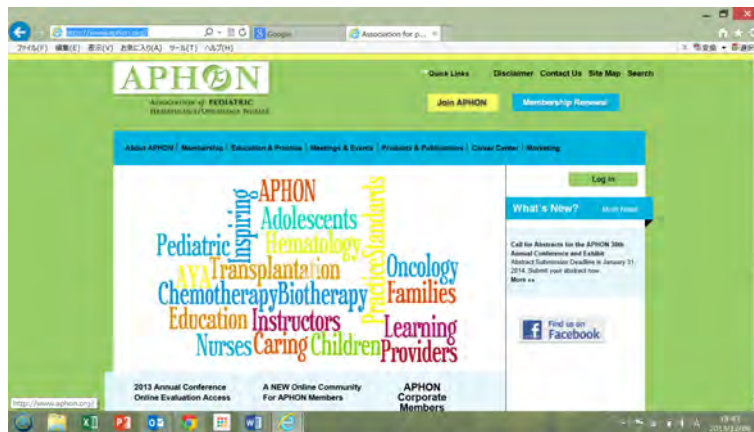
http://www.aphon.org/
Google
Association for p...
ファイル(F) 編集(E) 表示(V) お気に入り(A) ツール(T) ヘルプ(H)

APHON
Association of PEDIATRIC Hematology/Oncology Nurses

Quick Links Disclaimer Contact Us Site Map Search

Join APHON
Membership Renewal

About APHON | Membership | Education & Practice | Meetings & Events | Products & Publications | Career Center | Marketing

APHON
Inspiring
Adolescents
Standards
Pediatric
Hematology
Practice
AYA
Transplantation
Oncology
ChemotherapyBiotherapy
Families
Education
Instructors
Learning
Nurses
Caring
Children
Providers

Log in

What's New?
More News

Call for Abstracts for the APHON 38th Annual Conference and Exhibit
Abstract Submission Deadline is January 31, 2014. Submit your abstract now.
More »»

Find us on Facebook

2013 Annual Conference Online Evaluation Access
A NEW Online Community For APHON Members
APHON Corporate Members

http://www.aphon.org/